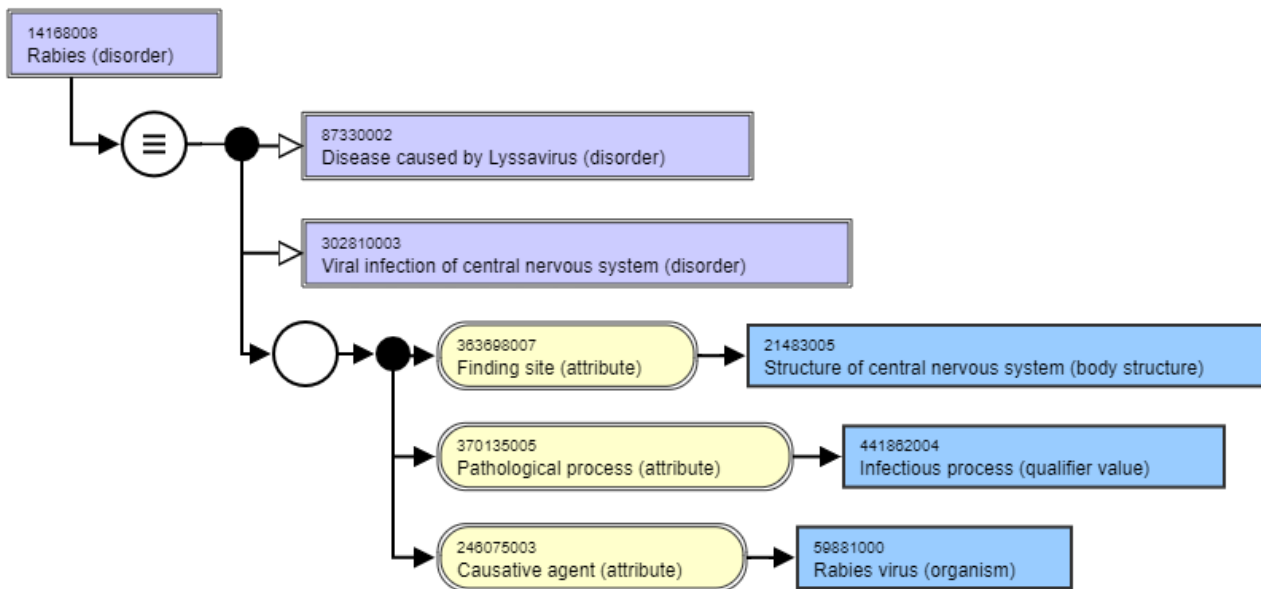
14168008
Rabies (disorder)

≡

87330002
Disease caused by Lyssavirus (disorder)

302810003
Viral infection of central nervous system (disorder)

363698007
Finding site (attribute)

21483005
Structure of central nervous system (body structure)

370135005
Pathological process (attribute)

441862004
Infectious process (qualifier value)

246075003
Causative agent (attribute)

59881000
Rabies virus (organism)